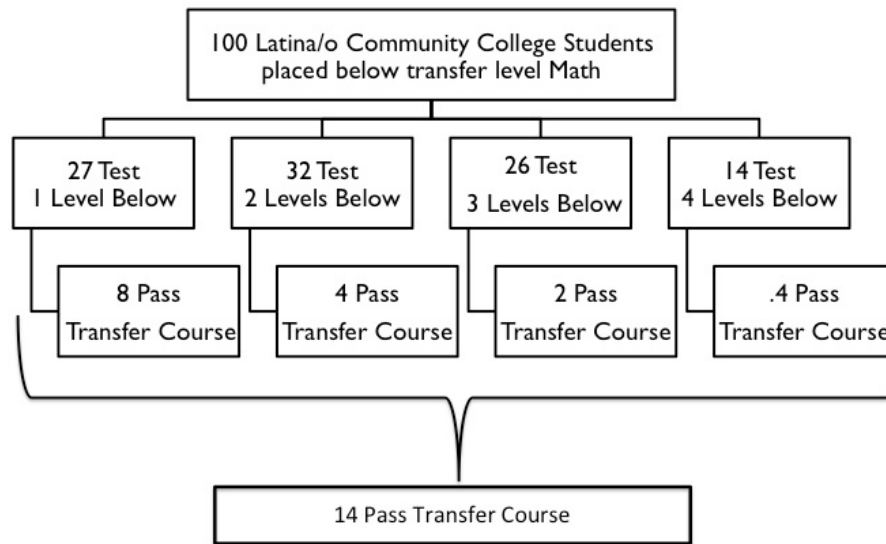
100 Latina/o Community College Students placed below transfer level Math

27 Test
1 Level Below

32 Test
2 Levels Below

26 Test
3 Levels Below

14 Test
4 Levels Below

8 Pass
Transfer Course

4 Pass
Transfer Course

2 Pass
Transfer Course

.4 Pass
Transfer Course

14 Pass Transfer Course